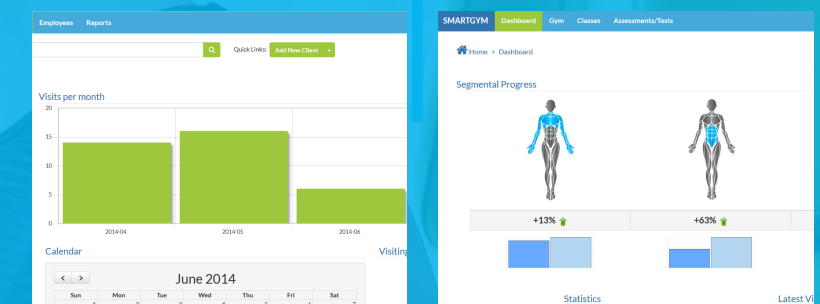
Employees Reports

Quick Links: Add New Client

Visits per month

20
15
10
5
0

2014-04 2014-05 2014-06

Calendar

Visiting

June 2014

Sun Mon Tue Wed Thu Fri Sat

SMARTGYM Dashboard Gym Classes Assessments/Tests

Home > Dashboard

Segmental Progress

+13%

+63%

Statistics

Latest Vi